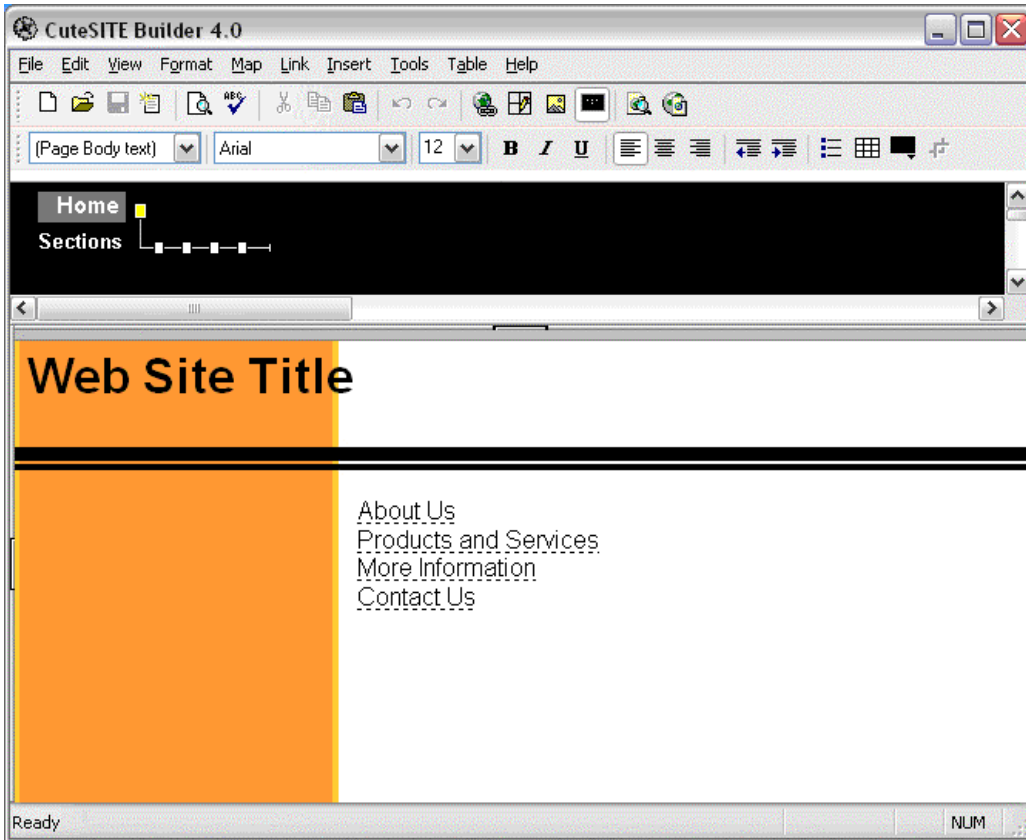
CuteSITE Builder 4.0

File Edit View Format Map Link Insert Tools Table Help

(Page Body text) Arial 12 B I U

Home
Sections

Web Site Title

About Us
Products and Services
More Information
Contact Us

Ready NUM